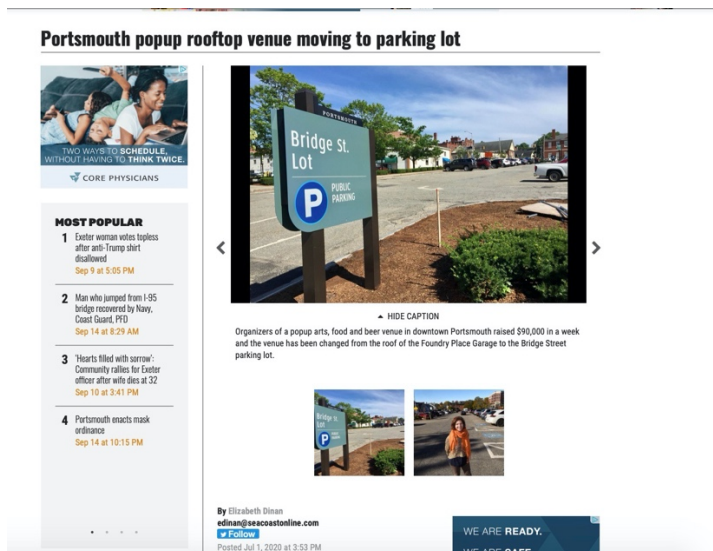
Portsmouth popup rooftop venue moving to parking lot

TWO WAYS TO SCHEDULE, WITHOUT HAVING TO THINK TWICE.
CORE PHYSICIANS

MOST POPULAR

1 Exeter woman votes topless after anti-Trump shirt disallowed
Sep 9 at 5:05 PM

2 Man who jumped from I-95 bridge recovered by Navy, Coast Guard, PFD
Sep 14 at 8:29 AM

3 'Hearts filled with sorrow': Community rallies for Exeter officer after wife dies at 32
Sep 10 at 3:41 PM

4 Portsmouth enacts mask ordinance
Sep 14 at 10:15 PM

PORTSMOUTH
Bridge St. Lot
P PUBLIC PARKING

HIDE CAPTION

Organizers of a popup arts, food and beer venue in downtown Portsmouth raised $90,000 in a week and the venue has been changed from the roof of the Foundry Place Garage to the Bridge Street parking lot.

Bridge St. Lot
P

By Elizabeth Dinan
edinan@seacoastonline.com
Follow
Posted Jul 1, 2020 at 3:53 PM

WE ARE READY.
WE ARE SAFE